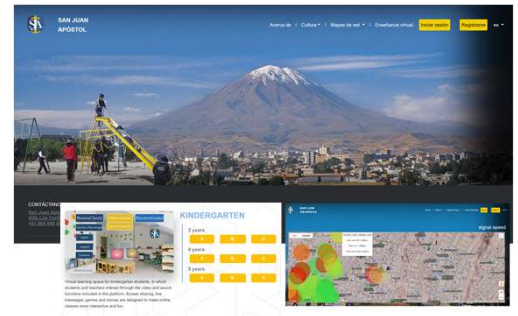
SAN JUAN APÓSTOL

Acerca de Cultura Mapas de red Enseñanza virtual Iniciar sesión Registrarse es

CONTÁCTANOS
San Juan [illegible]
Villa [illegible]
+51 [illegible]

KINDERGARTEN

3 years

4 years

5 years

Virtual learning space for kindergarten students, in which students and teachers interact through the video and sound functions included in the platform. Screen sharing, live messages, games and stories are designed to make online classes more interactive and fun.

SAN JUAN APÓSTOL

signal speed